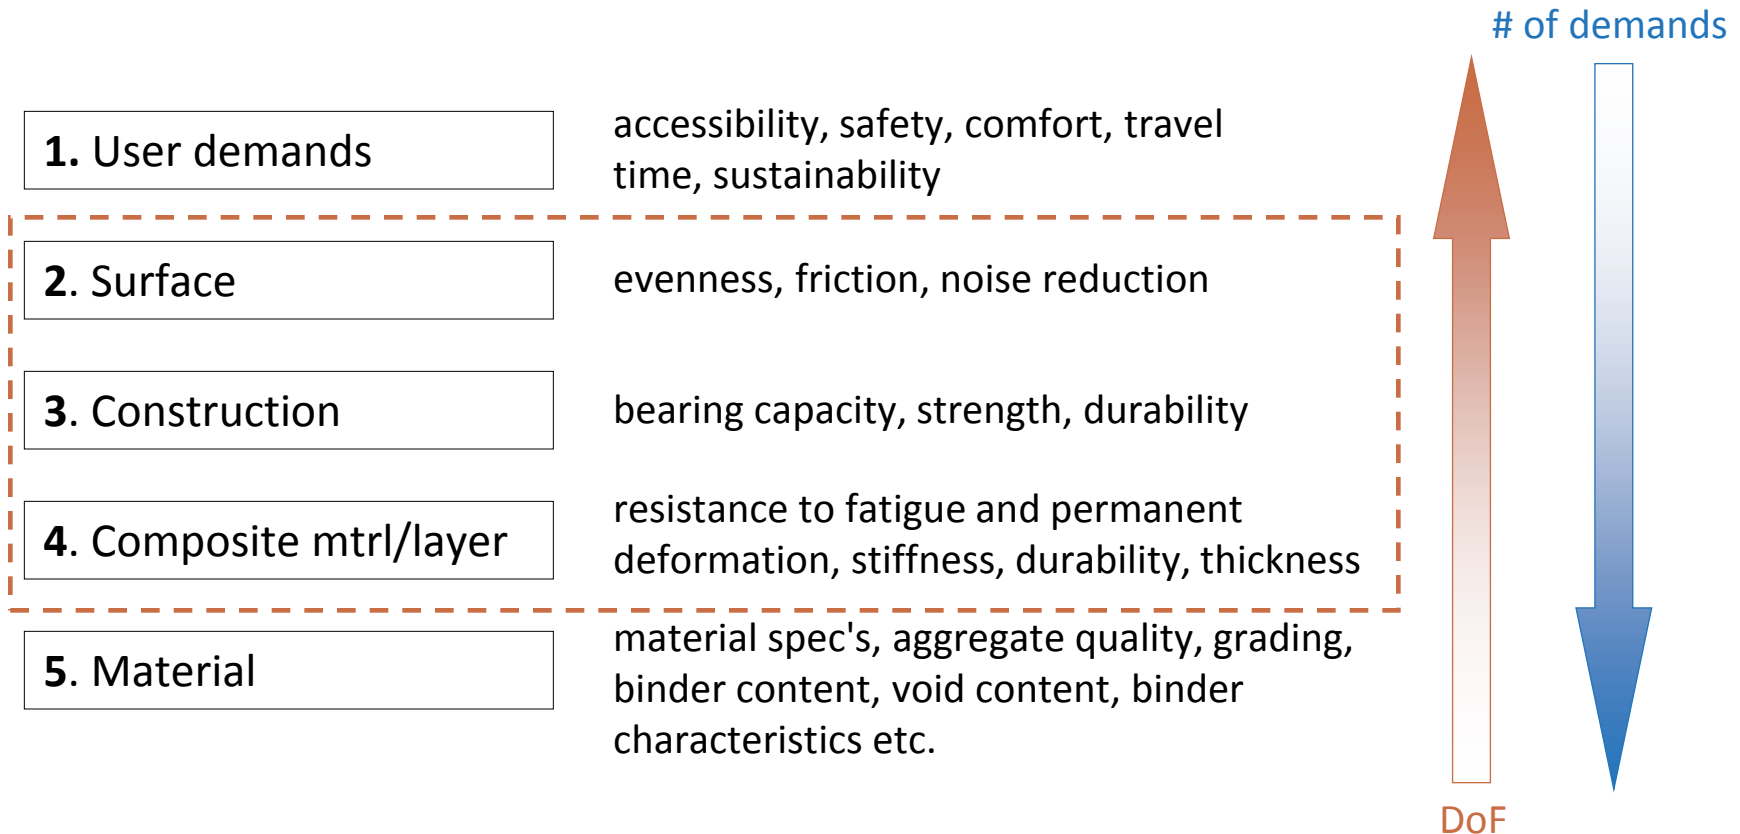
# of demands

**1.** User demands

accessibility, safety, comfort, travel time, sustainability

**2.** Surface

evenness, friction, noise reduction

**3.** Construction

bearing capacity, strength, durability

**4.** Composite mtrl/layer

resistance to fatigue and permanent deformation, stiffness, durability, thickness

**5.** Material

material spec's, aggregate quality, grading, binder content, void content, binder characteristics etc.

DoF